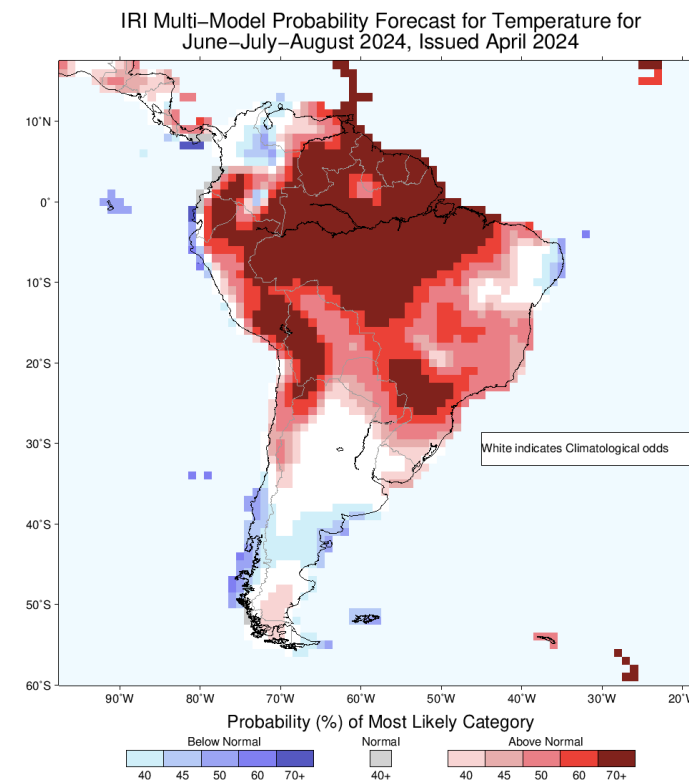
IRI Multi–Model Probability Forecast for Temperature for June–July–August 2024, Issued April 2024

10°N
0°
10°S
20°S
30°S
40°S
50°S
60°S

White indicates Climatological odds

90°W 80°W 70°W 60°W 50°W 40°W 30°W 20°W

Probability (%) of Most Likely Category

Below Normal
40 45 50 60 70+

Normal
40+

Above Normal
40 45 50 60 70+